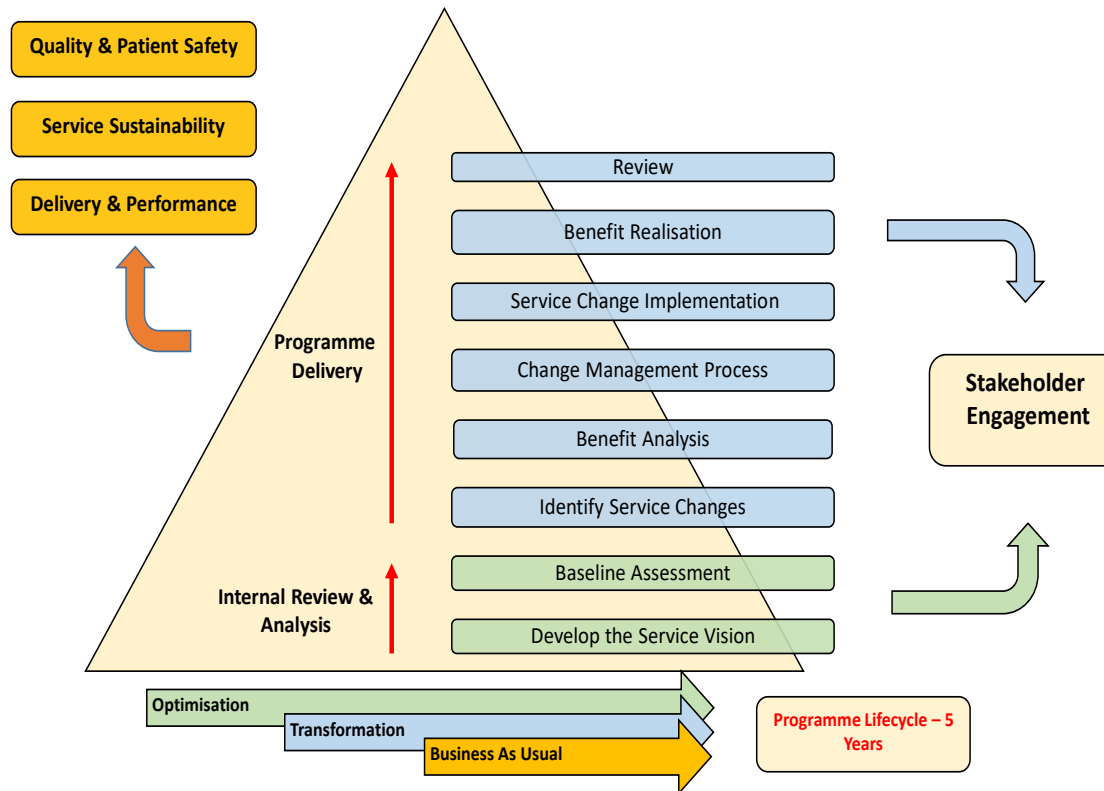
Quality & Patient Safety

Service Sustainability

Delivery & Performance

Programme Delivery

Review

Benefit Realisation

Service Change Implementation

Change Management Process

Benefit Analysis

Identify Service Changes

Internal Review & Analysis

Baseline Assessment

Develop the Service Vision

Stakeholder Engagement

Optimisation

Transformation

Business As Usual

Programme Lifecycle – 5 Years